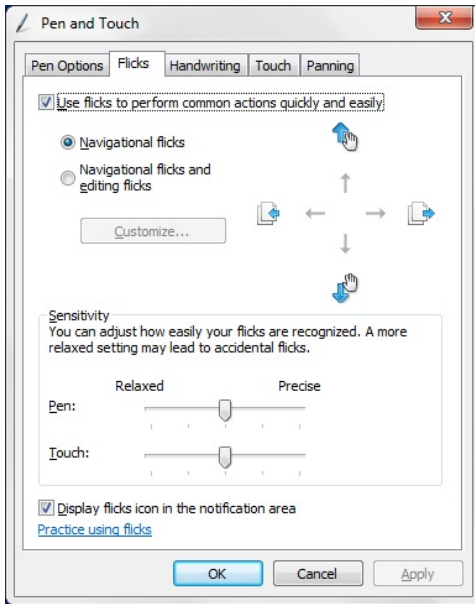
Pen and Touch

Pen Options | Flicks | Handwriting | Touch | Panning

Use flicks to perform common actions quickly and easily

Navigational flicks

Navigational flicks and editing flicks

Customize...

Sensitivity

You can adjust how easily your flicks are recognized. A more relaxed setting may lead to accidental flicks.

Relaxed

Precise

Pen:

Touch:

Display flicks icon in the notification area

Practice using flicks

OK

Cancel

Apply